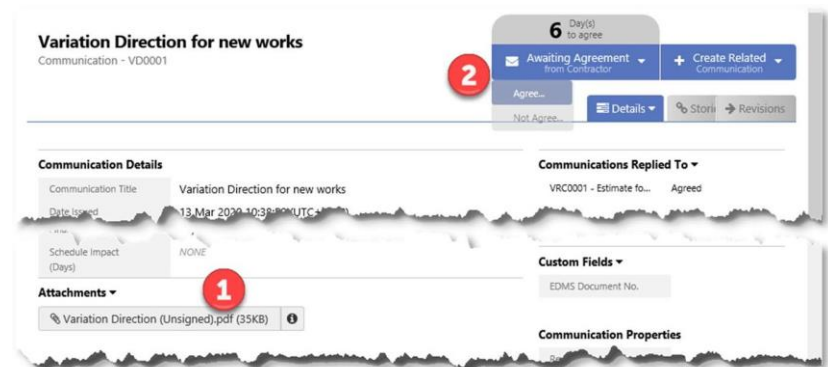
Variation Direction for new works
Communication - VD0001

6 Day(s) to agree

Awaiting Agreement from Contractor

Create Related Communication

2

Agree...
Not Agree...

Details

Stori

Revisions

Communication Details

Communication Title | Variation Direction for new works
Date Issued | 13 Mar 2020 10:38 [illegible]

Schedule Impact (Days) | NONE

Attachments

1

Variation Direction (Unsigned).pdf (35KB)

Communications Replied To

VRC0001 - Estimate fo... Agreed

Custom Fields

EDMS Document No.

Communication Properties